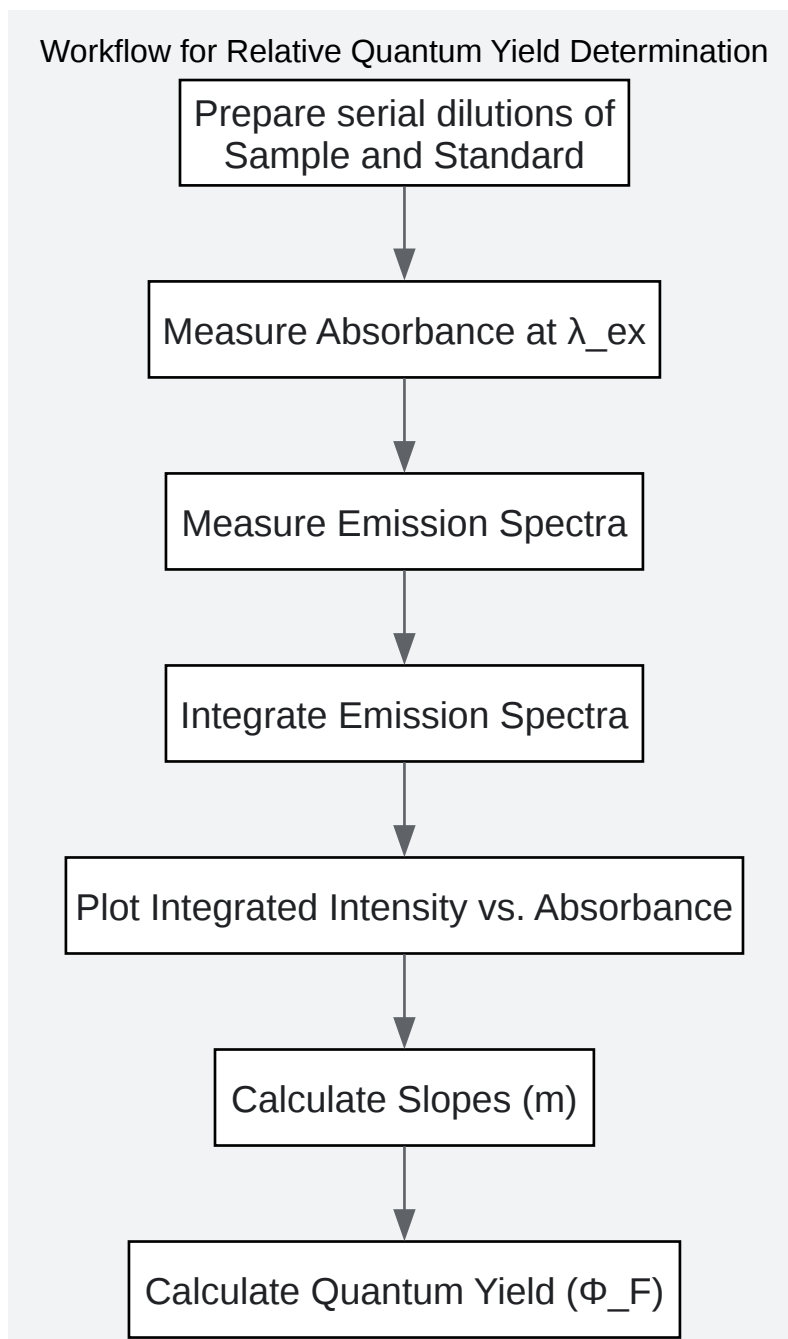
Workflow for Relative Quantum Yield Determination

Prepare serial dilutions of Sample and Standard

Measure Absorbance at λ_ex

Measure Emission Spectra

Integrate Emission Spectra

Plot Integrated Intensity vs. Absorbance

Calculate Slopes (m)

Calculate Quantum Yield (Φ_F)